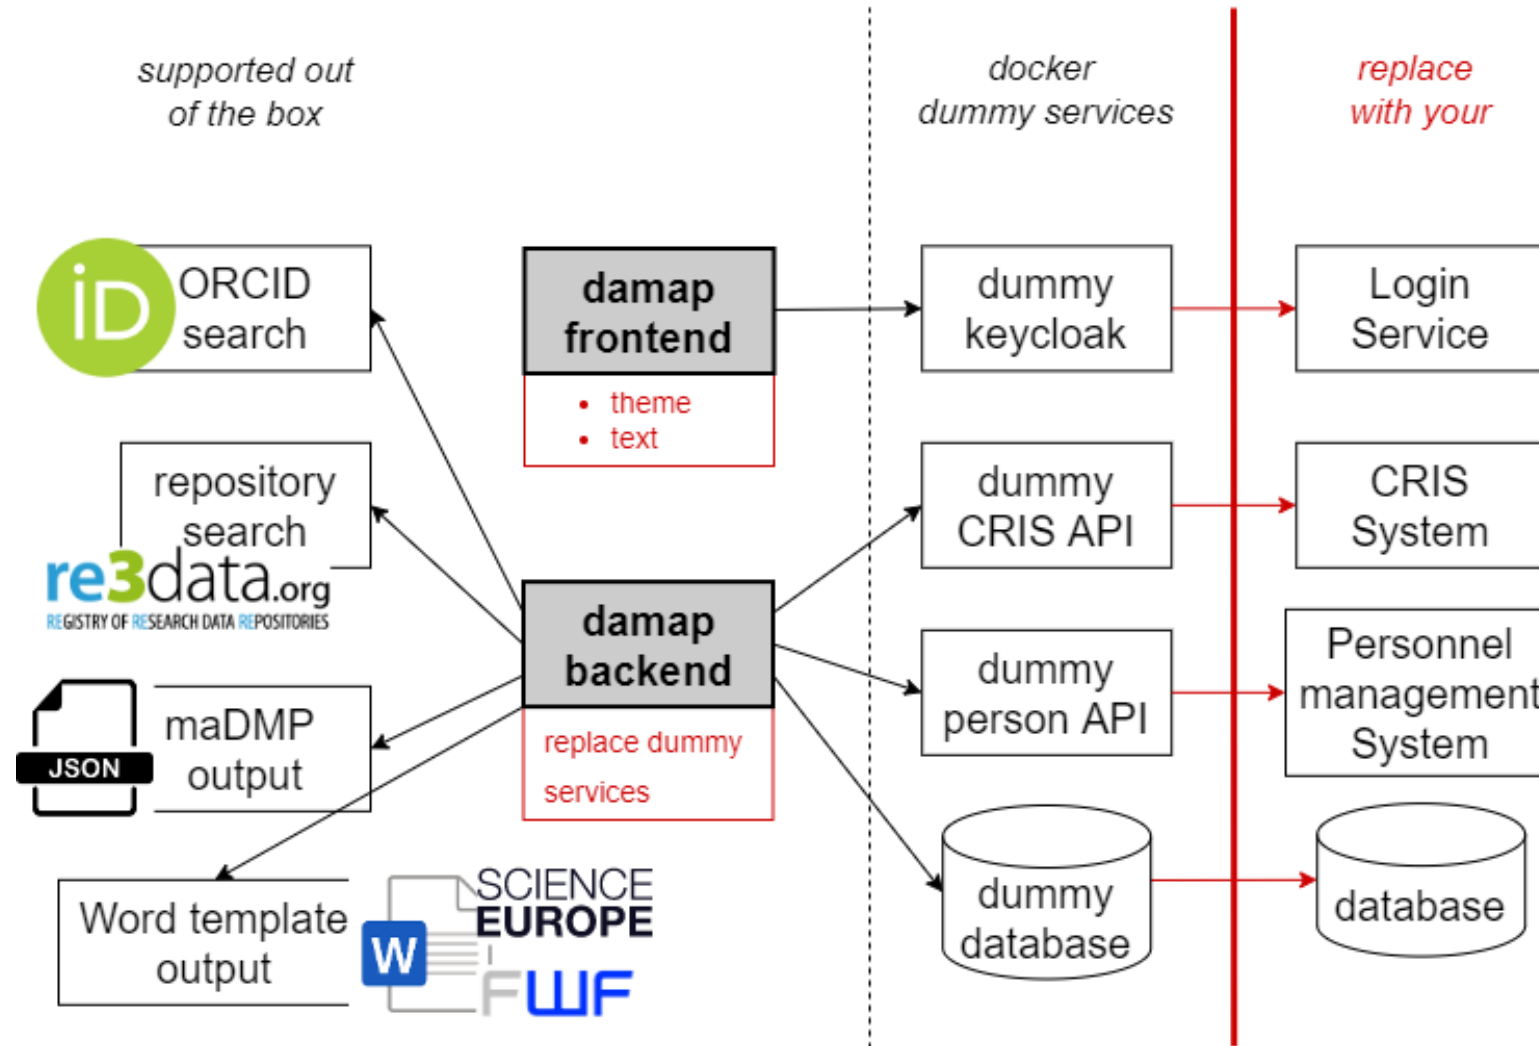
supported out of the box

docker dummy services

replace with your

iD ORCID search

damap frontend

- theme
- text

dummy keycloak

Login Service

repository search

re3data.org
REGISTRY OF RESEARCH DATA REPOSITORIES

dummy CRIS API

CRIS System

damap backend

replace dummy services

dummy person API

Personnel management System

JSON

maDMP output

dummy database

database

Word template output

W

SCIENCE EUROPE

FWF